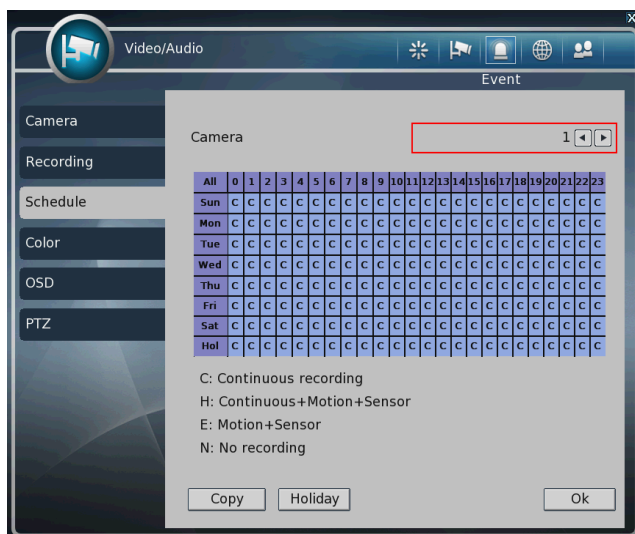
Video/Audio

Event

Camera
Recording
Schedule
Color
OSD
PTZ

Camera 1

| All | 0 | 1 | 2 | 3 | 4 | 5 | 6 | 7 | 8 | 9 | 10 | 11 | 12 | 13 | 14 | 15 | 16 | 17 | 18 | 19 | 20 | 21 | 22 | 23 |
|---|---|---|---|---|---|---|---|---|---|---|---|---|---|---|---|---|---|---|---|---|---|---|---|---|
| Sun | C | C | C | C | C | C | C | C | C | C | C | C | C | C | C | C | C | C | C | C | C | C | C | C |
| Mon | C | C | C | C | C | C | C | C | C | C | C | C | C | C | C | C | C | C | C | C | C | C | C | C |
| Tue | C | C | C | C | C | C | C | C | C | C | C | C | C | C | C | C | C | C | C | C | C | C | C | C |
| Wed | C | C | C | C | C | C | C | C | C | C | C | C | C | C | C | C | C | C | C | C | C | C | C | C |
| Thu | C | C | C | C | C | C | C | C | C | C | C | C | C | C | C | C | C | C | C | C | C | C | C | C |
| Fri | C | C | C | C | C | C | C | C | C | C | C | C | C | C | C | C | C | C | C | C | C | C | C | C |
| Sat | C | C | C | C | C | C | C | C | C | C | C | C | C | C | C | C | C | C | C | C | C | C | C | C |
| Hol | C | C | C | C | C | C | C | C | C | C | C | C | C | C | C | C | C | C | C | C | C | C | C | C |

C: Continuous recording
H: Continuous+Motion+Sensor
E: Motion+Sensor
N: No recording

Copy Holiday Ok